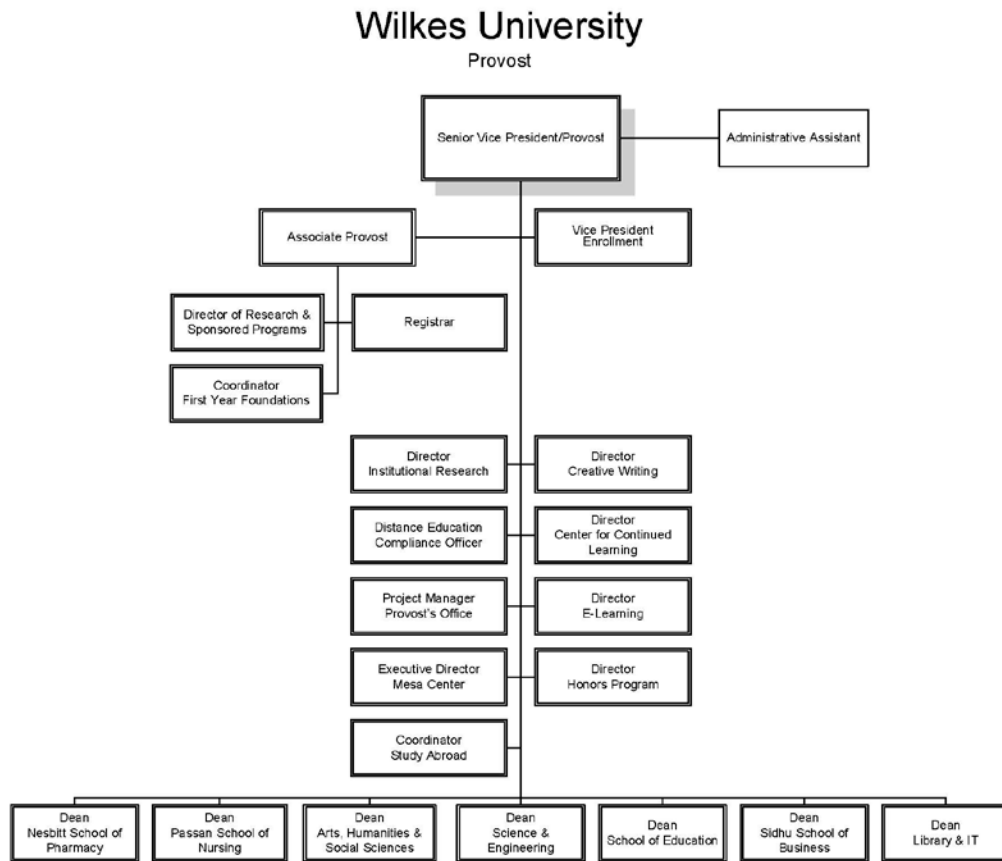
Wilkes University
Provost

Senior Vice President/Provost

Administrative Assistant

Associate Provost

Vice President Enrollment

Director of Research & Sponsored Programs

Registrar

Coordinator First Year Foundations

Director Institutional Research

Director Creative Writing

Distance Education Compliance Officer

Director Center for Continued Learning

Project Manager Provost's Office

Director E-Learning

Executive Director Mesa Center

Director Honors Program

Coordinator Study Abroad

Dean Nesbitt School of Pharmacy

Dean Passan School of Nursing

Dean Arts, Humanities & Social Sciences

Dean Science & Engineering

Dean School of Education

Dean Sidhu School of Business

Dean Library & IT